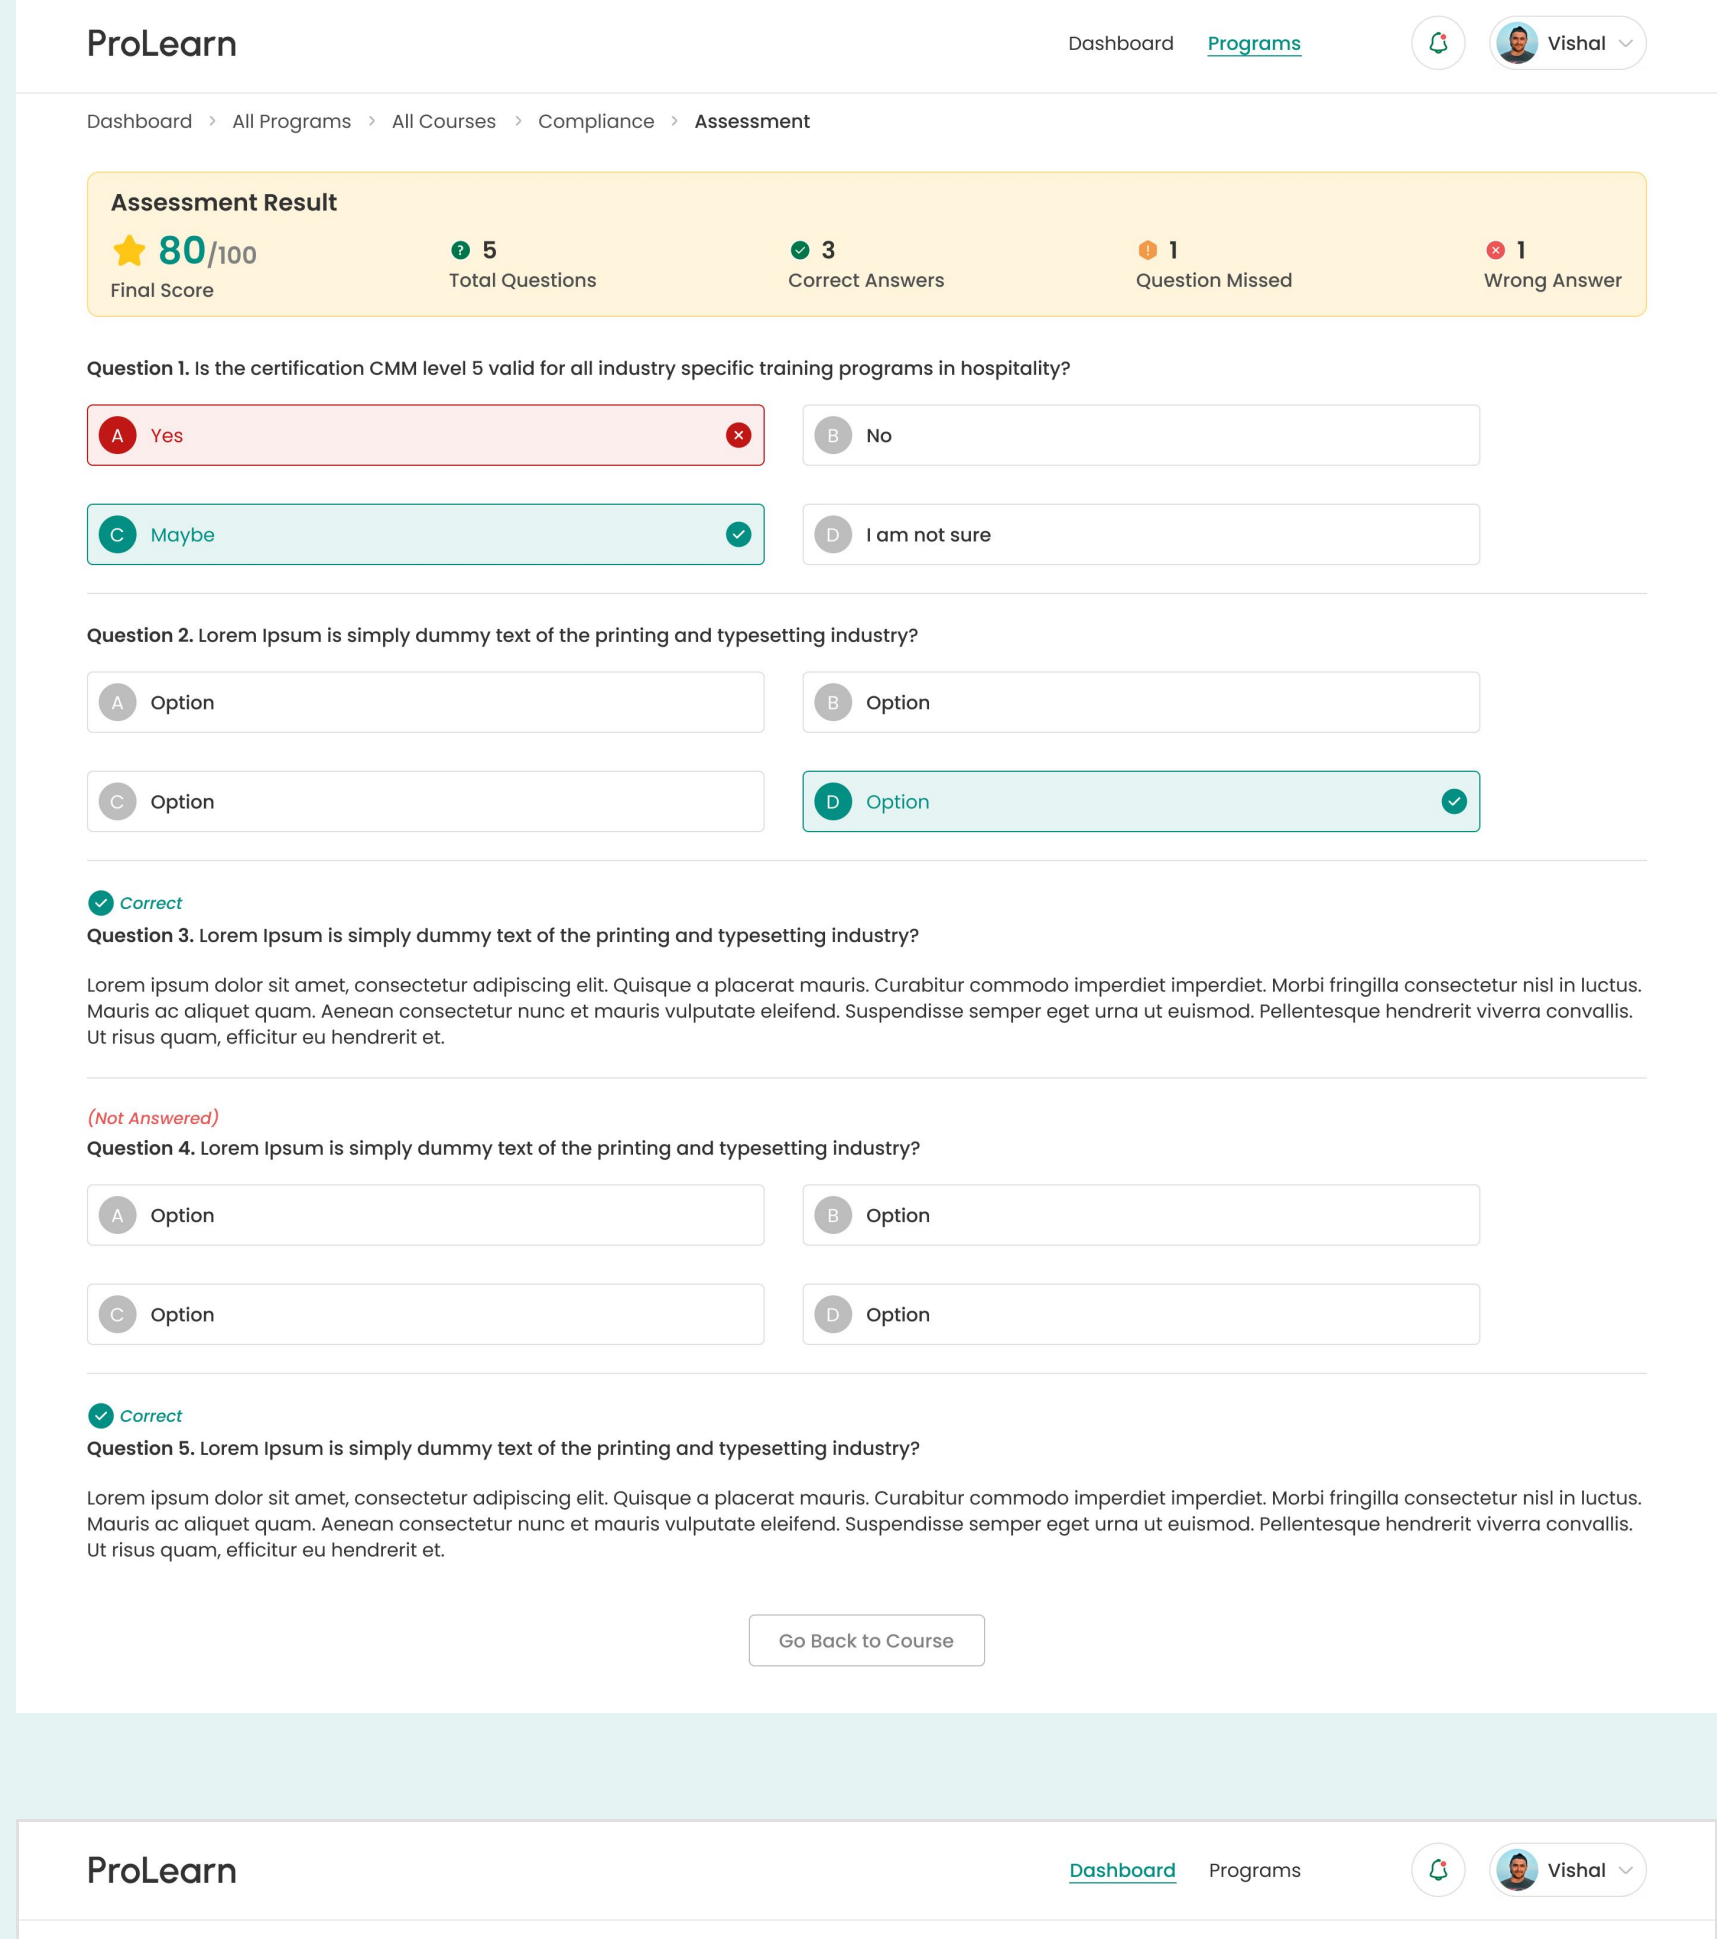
ProLearn

Dashboard Programs

Vishal

Dashboard › All Programs › All Courses › Compliance › Assessment

Assessment Result

80/100
Final Score

5
Total Questions

3
Correct Answers

1
Question Missed

1
Wrong Answer

**Question 1.** Is the certification CMM level 5 valid for all industry specific training programs in hospitality?

A Yes

B No

C Maybe

D I am not sure

**Question 2.** Lorem Ipsum is simply dummy text of the printing and typesetting industry?

A Option

B Option

C Option

D Option

Correct

**Question 3.** Lorem Ipsum is simply dummy text of the printing and typesetting industry?

Lorem ipsum dolor sit amet, consectetur adipiscing elit. Quisque a placerat mauris. Curabitur commodo imperdiet imperdiet. Morbi fringilla consectetur nisl in luctus. Mauris ac aliquet quam. Aenean consectetur nunc et mauris vulputate eleifend. Suspendisse semper eget urna ut euismod. Pellentesque hendrerit viverra convallis. Ut risus quam, efficitur eu hendrerit et.

(Not Answered)

**Question 4.** Lorem Ipsum is simply dummy text of the printing and typesetting industry?

A Option

B Option

C Option

D Option

Correct

**Question 5.** Lorem Ipsum is simply dummy text of the printing and typesetting industry?

Lorem ipsum dolor sit amet, consectetur adipiscing elit. Quisque a placerat mauris. Curabitur commodo imperdiet imperdiet. Morbi fringilla consectetur nisl in luctus. Mauris ac aliquet quam. Aenean consectetur nunc et mauris vulputate eleifend. Suspendisse semper eget urna ut euismod. Pellentesque hendrerit viverra convallis. Ut risus quam, efficitur eu hendrerit et.

Go Back to Course

ProLearn

Dashboard Programs

Vishal